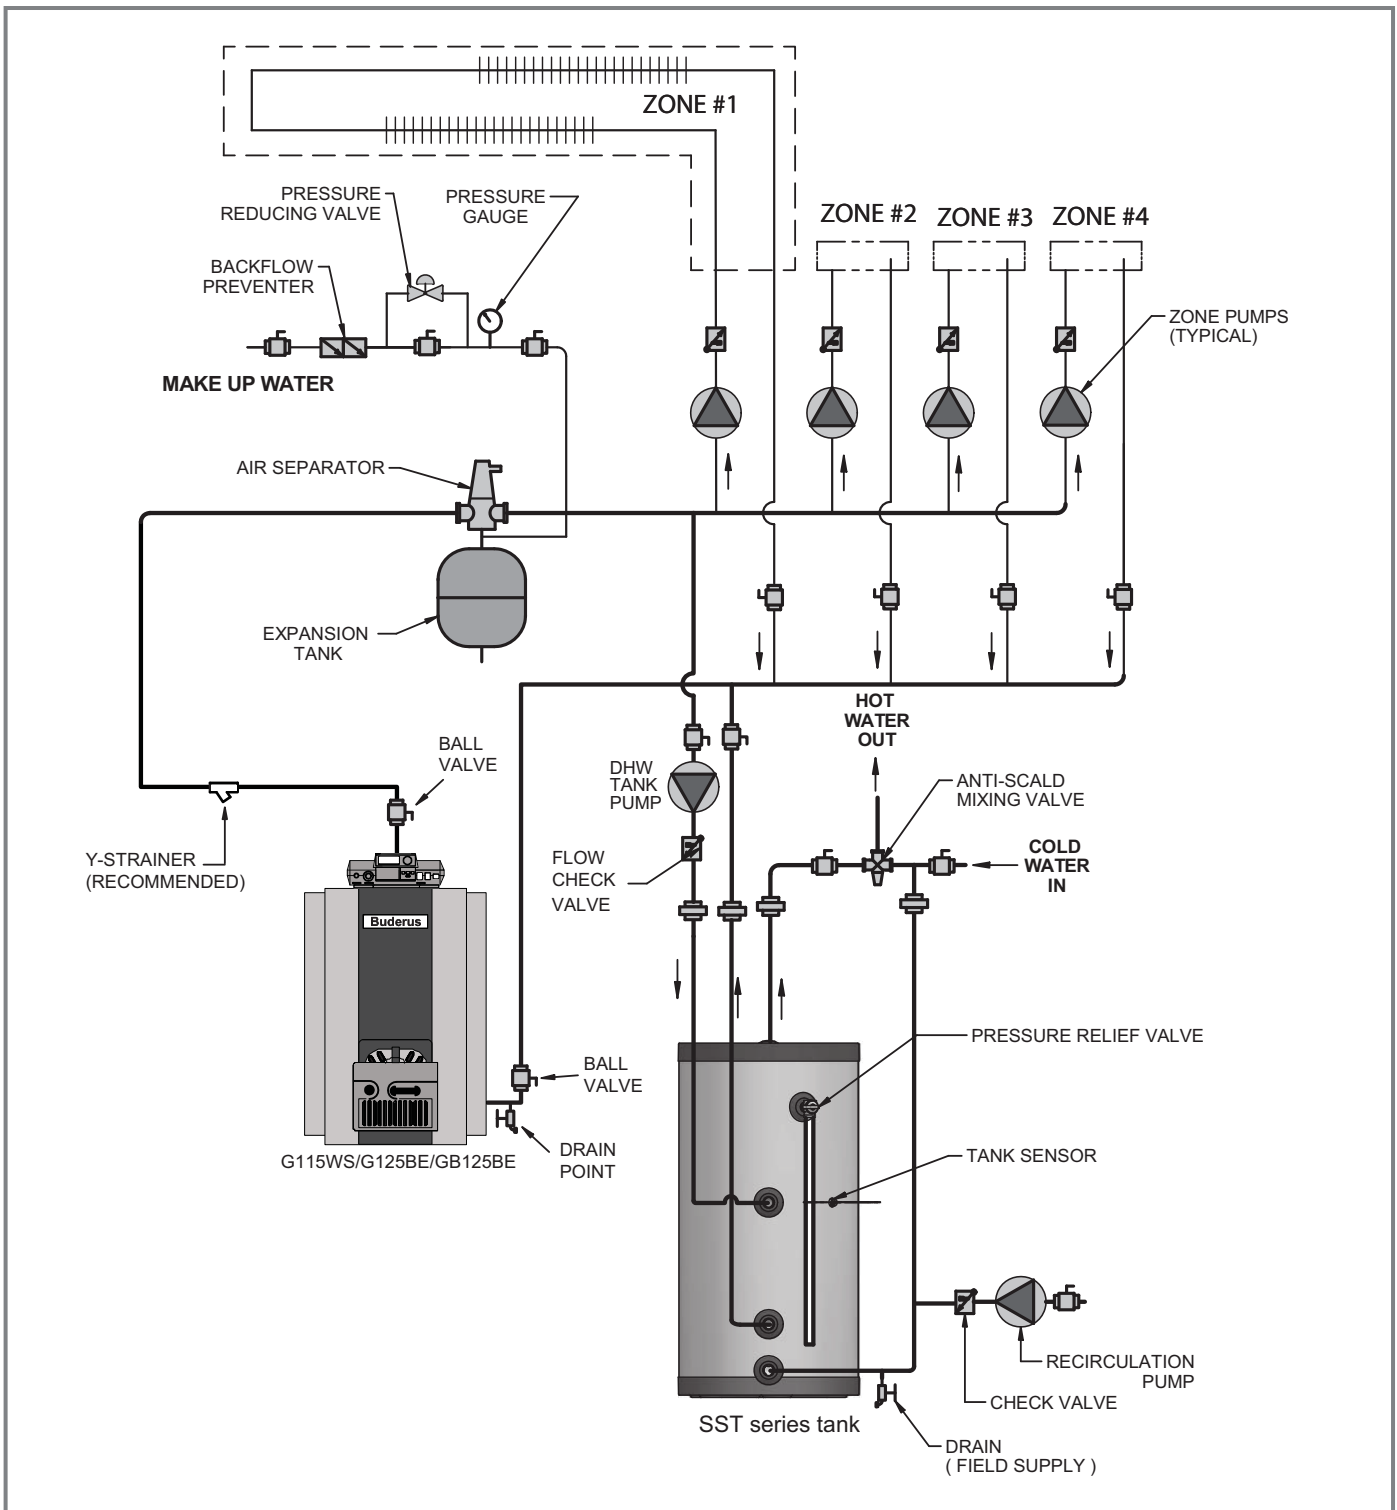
ZONE #1

PRESSURE REDUCING VALVE

PRESSURE GAUGE

ZONE #2

ZONE #3

ZONE #4

BACKFLOW PREVENTER

ZONE PUMPS (TYPICAL)

MAKE UP WATER

AIR SEPARATOR

EXPANSION TANK

HOT WATER OUT

BALL VALVE

DHW TANK PUMP

ANTI-SCALD MIXING VALVE

COLD WATER IN

Y-STRAINER (RECOMMENDED)

FLOW CHECK VALVE

Buderus

PRESSURE RELIEF VALVE

BALL VALVE

DRAIN POINT

G115WS/G125BE/GB125BE

TANK SENSOR

RECIRCULATION PUMP

CHECK VALVE

SST series tank

DRAIN ( FIELD SUPPLY )